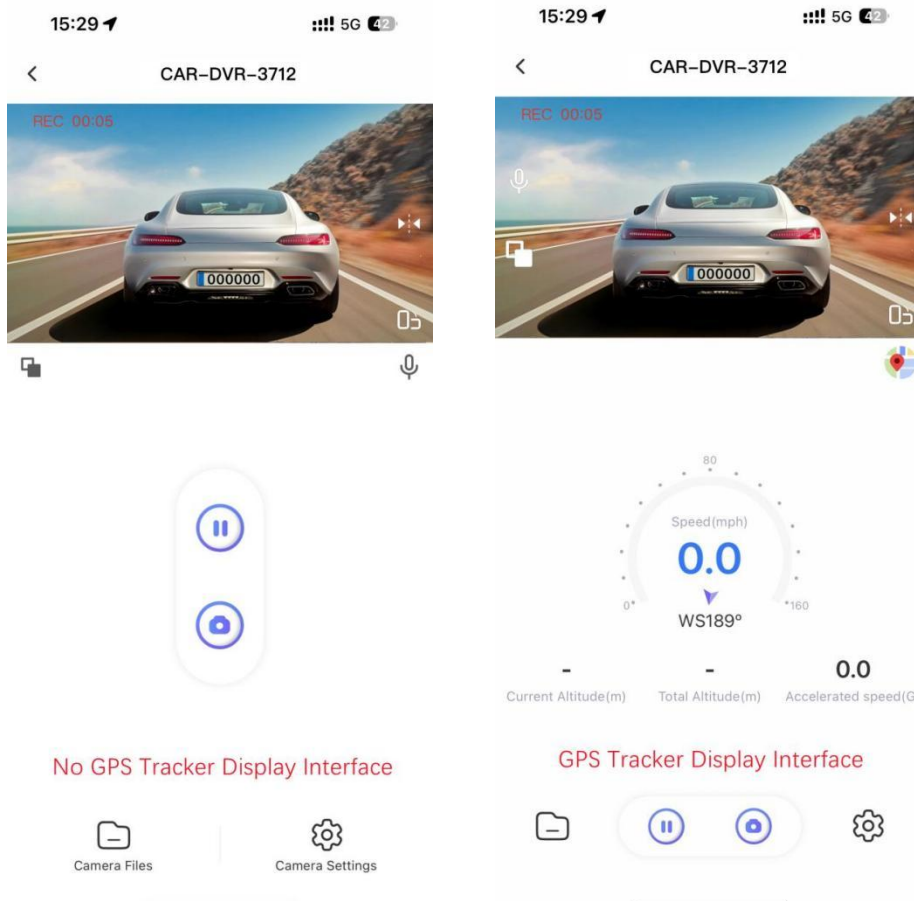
15:29 5G 42

CAR-DVR-3712

REC 00:05

000000

No GPS Tracker Display Interface

Camera Files

Camera Settings

15:29 5G 42

CAR-DVR-3712

REC 00:05

000000

80

Speed(mph)

0.0

0°

160

WS189°

-

Current Altitude(m)

-

Total Altitude(m)

0.0

Accelerated speed(G

GPS Tracker Display Interface